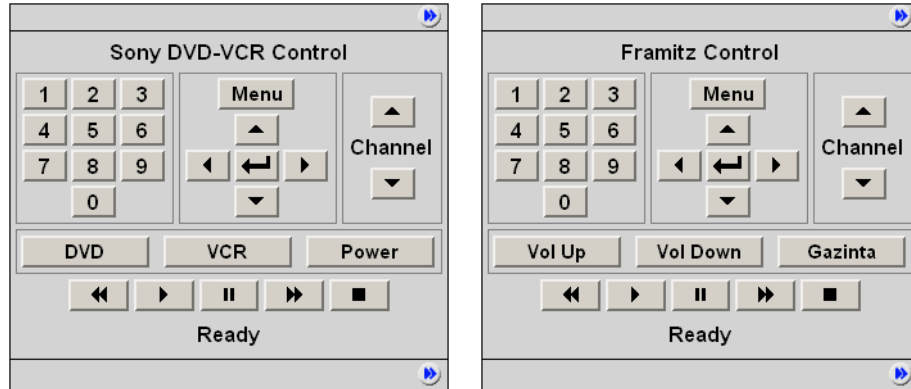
Sony DVD-VCR Control

| 1 | 2 | 3 |
|---|---|---|
| 4 | 5 | 6 |
| 7 | 8 | 9 |
|  | 0 |  |

Menu

Channel

DVD VCR Power

Ready

Framitz Control

| 1 | 2 | 3 |
|---|---|---|
| 4 | 5 | 6 |
| 7 | 8 | 9 |
|  | 0 |  |

Menu

Channel

Vol Up Vol Down Gazinta

Ready